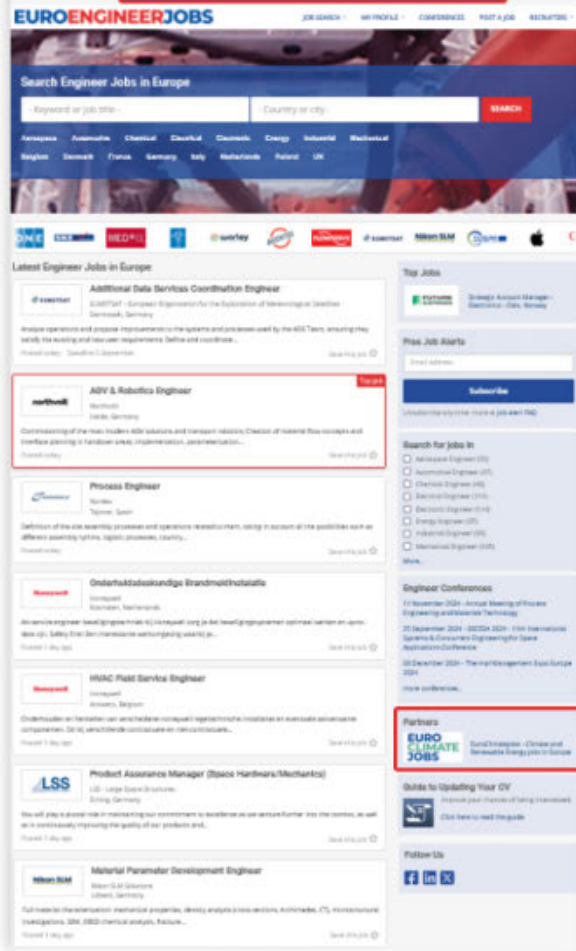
EUROENGINEERJOBS

JOB SEARCH MY PROFILE CONFERENCES POST A JOB RECRUITERS

Search Engineer Jobs in Europe

- Keyword or job title -

- Country or city -

SEARCH

Aerospace Automotive Chemical Electrical Electronic Energy Industrial Mechanical

Belgium Denmark France Germany Italy Netherlands Poland UK

worley

Nikon SLM

Latest Engineer Jobs in Europe

Additional Data Services Coordination Engineer

EUMETSAT

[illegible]

Darmstadt, Germany

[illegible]

Posted today

Save this job

AGV & Robotics Engineer

Top job

northvolt

Northvolt

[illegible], Germany

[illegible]

Posted today

Save this job

Process Engineer

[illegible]

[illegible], Spain

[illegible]

Posted today

Save this job

Onderhoudsdeskundige Brandmeldinstallatie

Honeywell

Honeywell

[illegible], Netherlands

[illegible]

Posted 1 day ago

Save this job

HVAC Field Service Engineer

Honeywell

Honeywell

Antwerp, Belgium

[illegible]

Posted 1 day ago

Save this job

Product Assurance Manager (Space Hardware/Mechanics)

LSS

LSS - Large Space Structures

Eching, Germany

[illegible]

Posted 1 day ago

Save this job

Material Parameter Development Engineer

Nikon SLM

Nikon SLM Solutions

Lübeck, Germany

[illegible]

Posted 1 day ago

Save this job

Top Jobs

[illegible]

Free Job Alerts

Email address

Subscribe

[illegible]

Search for jobs in

Aerospace Engineer

Automotive Engineer

Chemical Engineer

Electrical Engineer

Electronic Engineer

Energy Engineer

Industrial Engineer

Mechanical Engineer

More...

Engineer Conferences

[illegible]

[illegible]

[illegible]

More conferences...

Partners

EURO CLIMATE JOBS

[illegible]

Guide to Updating Your CV

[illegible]

Click here to read the guide

Follow Us